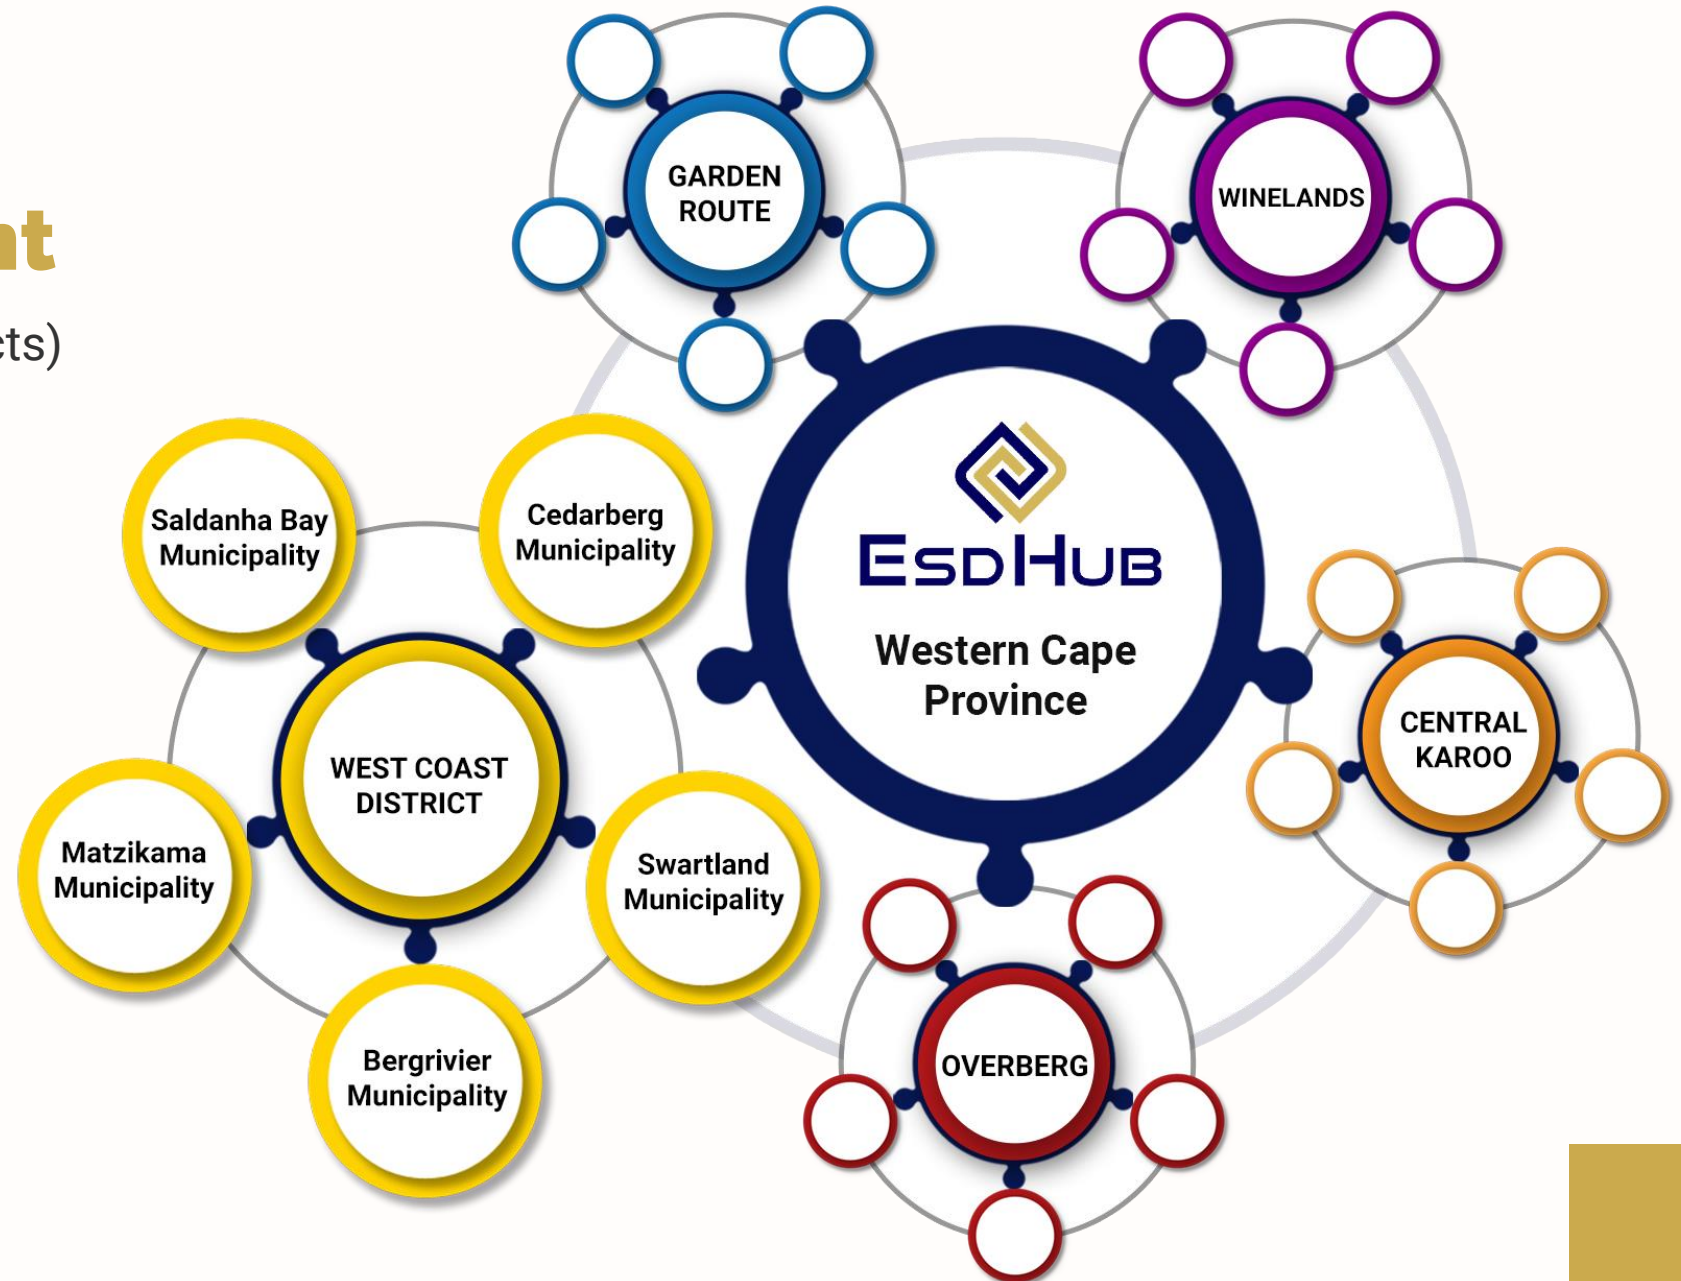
nt

cts)

GARDEN ROUTE

WINELANDS

EsdHub

Western Cape Province

Saldanha Bay Municipality

Cedarberg Municipality

WEST COAST DISTRICT

Matzikama Municipality

Swartland Municipality

Bergrivier Municipality

CENTRAL KAROO

OVERBERG